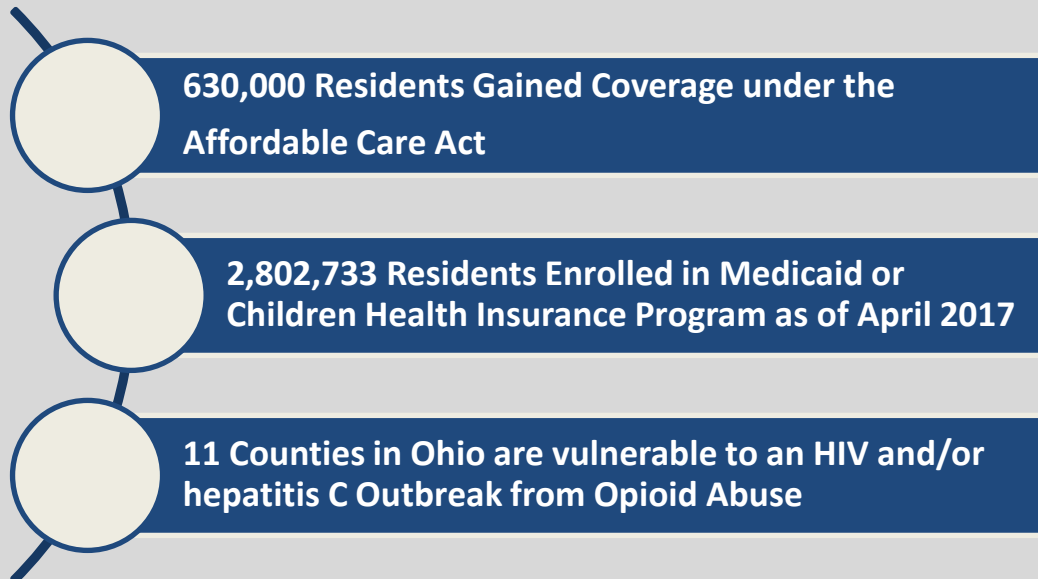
630,000 Residents Gained Coverage under the Affordable Care Act

2,802,733 Residents Enrolled in Medicaid or Children Health Insurance Program as of April 2017

11 Counties in Ohio are vulnerable to an HIV and/or hepatitis C Outbreak from Opioid Abuse